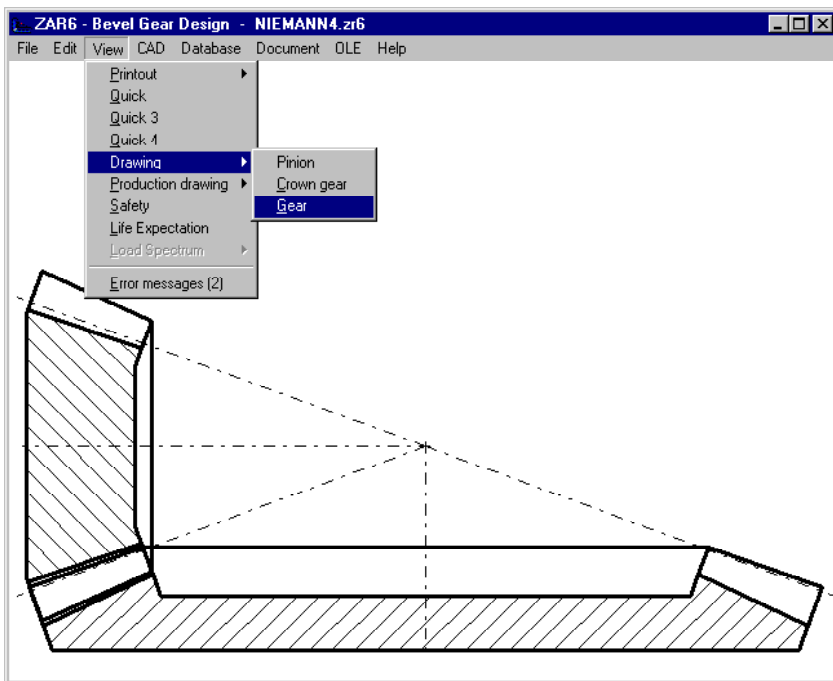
ZAR6 - Bevel Gear Design - NIEMANN4.zr6

File Edit View CAD Database Document OLE Help

Printout
Quick
Quick 3
Quick 4
Drawing
Production drawing
Safety
Life Expectation
Load Spectrum
Error messages (2)

Pinion
Crown gear
Gear